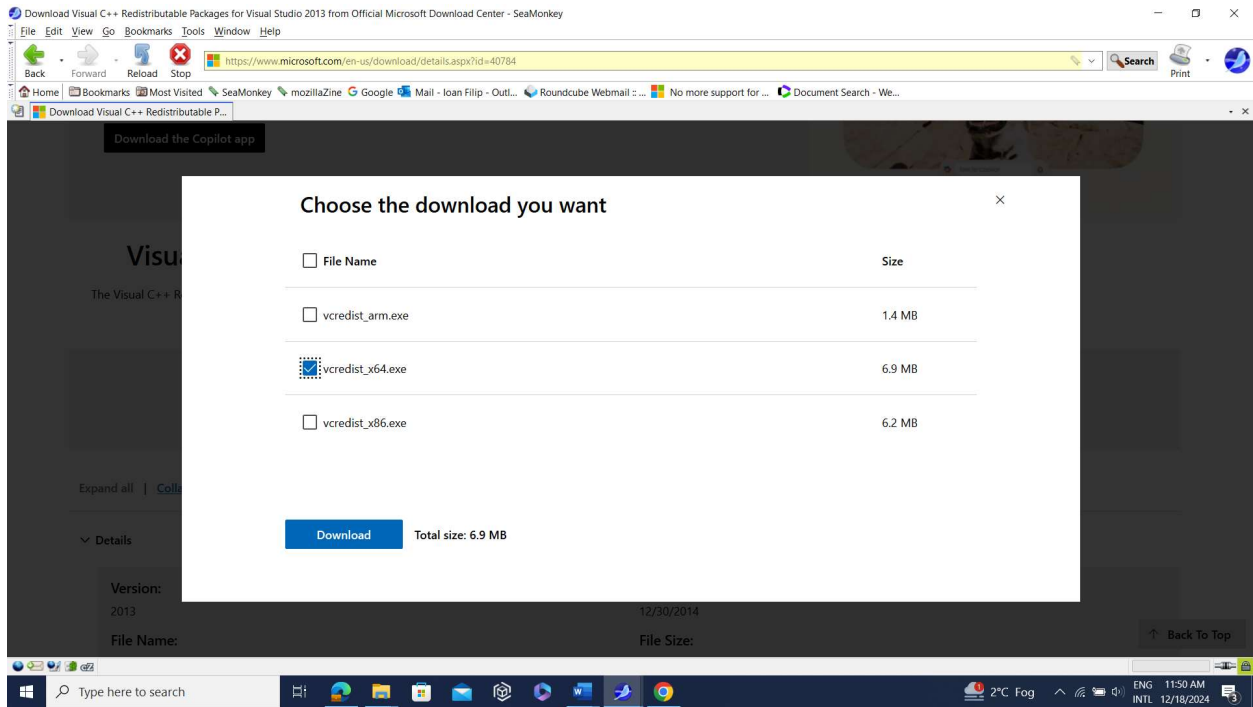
Download Visual C++ Redistributable Packages for Visual Studio 2013 from Official Microsoft Download Center - SeaMonkey

File Edit View Go Bookmarks Tools Window Help

Back Forward Reload Stop

https://www.microsoft.com/en-us/download/details.aspx?id=40784

Search Print

Home Bookmarks Most Visited SeaMonkey mozillaZine Google Mail - Ioan Filip - Outl... Roundcube Webmail :: ... No more support for ... Document Search - We...

Download Visual C++ Redistributable P...

Download the Copilot app

Visu

The Visual C++ R

Expand all | Colla

Details

Version:
2013

12/30/2014

File Name:

File Size:

Back To Top

Choose the download you want

| File Name | Size |
|---|---|
| vcredist_arm.exe | 1.4 MB |
| vcredist_x64.exe | 6.9 MB |
| vcredist_x86.exe | 6.2 MB |

Download Total size: 6.9 MB

Type here to search

2°C Fog ENG INTL 11:50 AM 12/18/2024